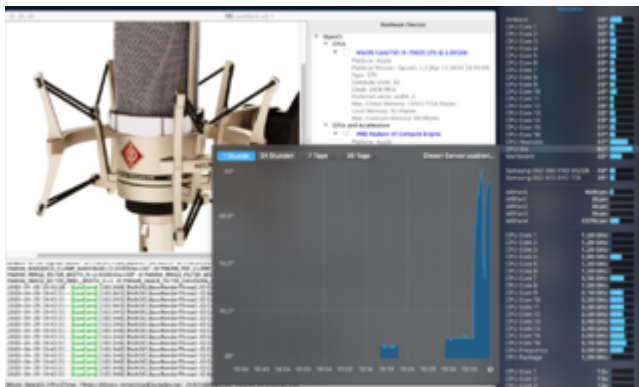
Hardware Devices

OpenCL

CPUs

Intel(R) Core(TM) i9-9900K CPU @ 3.60GHz

GPUs and Accelerators

AMD Radeon VII Compute Engine

1 Stunde

24 Stunden

7 Tage

30 Tage

Dieser Server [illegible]

CPU Core 1

CPU Core 2

CPU Core 3

CPU Core 4

CPU Core 5

CPU Core 6

CPU Core 7

CPU Core 8

CPU Core 9

CPU Core 10

CPU Core 11

CPU Core 12

CPU Core 13

CPU Core 14

CPU Core 15

CPU Core 16

CPU Package